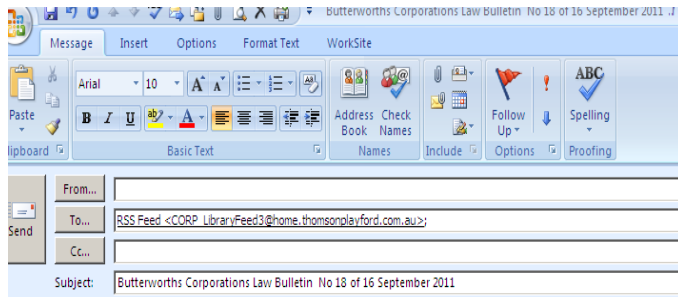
Butterworths Corporations Law Bulletin No 18 of 16 September 2011

Message Insert Options Format Text WorkSite

Paste
lipboard

Arial 10 A A
B I U A
Basic Text

Address Book Check Names
Names

Include

Follow Up
Options

ABC
Spelling
Proofing

Send

From...

To... RSS Feed <CORP_LibraryFeed3@home.thomsonplayford.com.au>;

Cc...

Subject: Butterworths Corporations Law Bulletin No 18 of 16 September 2011